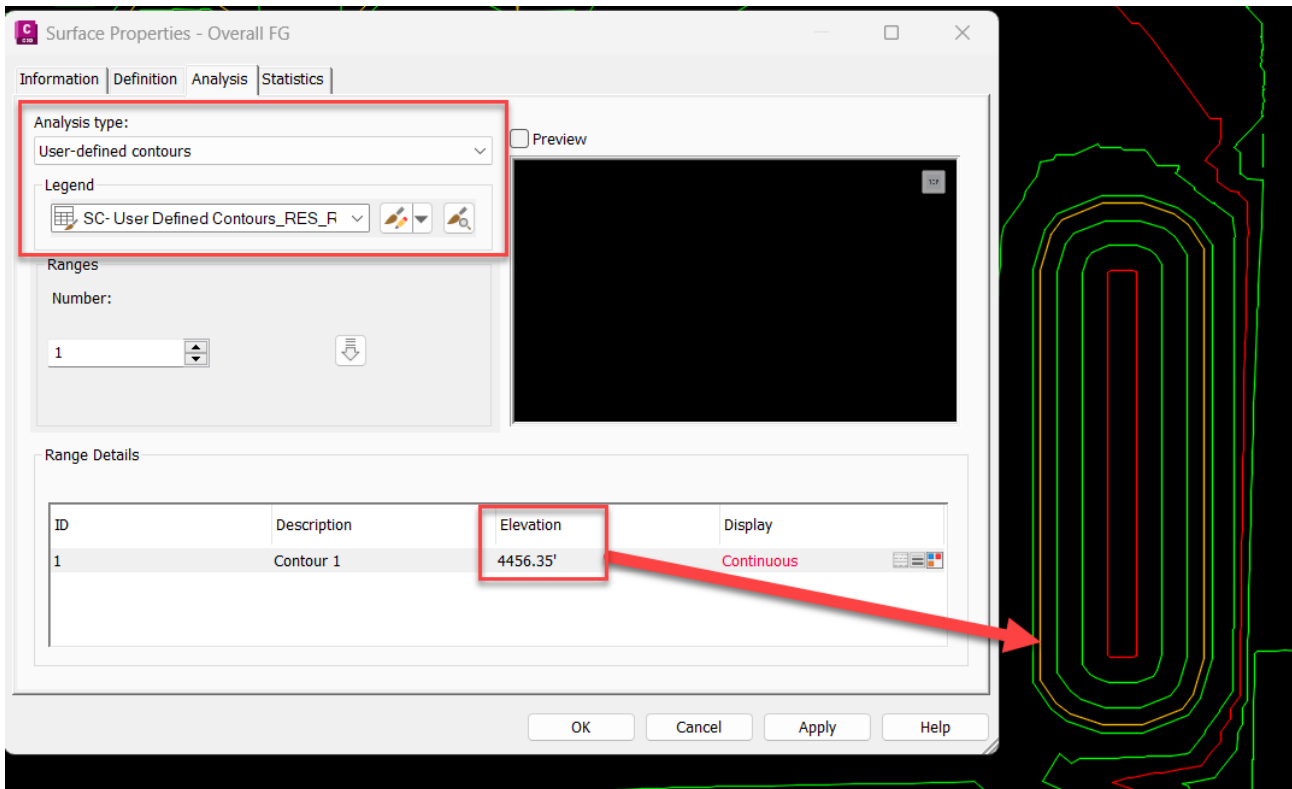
Surface Properties - Overall FG

Information | Definition | Analysis | Statistics

Analysis type:
User-defined contours

Legend
SC- User Defined Contours_RES_R

Preview

Ranges
Number:
1

Range Details

| ID | Description | Elevation | Display |
|---|---|---|---|
| 1 | Contour 1 | 4456.35' | Continuous |

OK | Cancel | Apply | Help